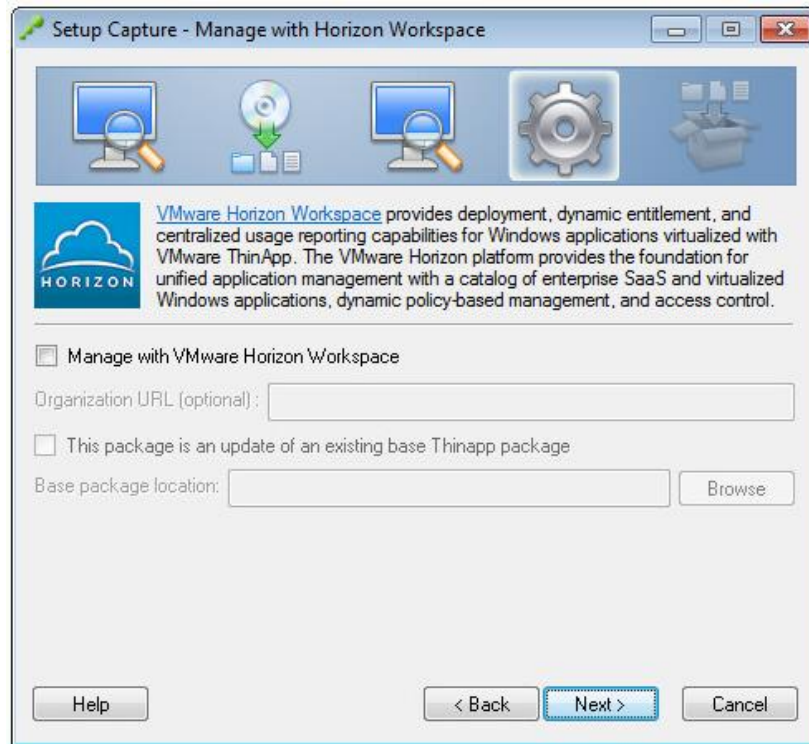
Setup Capture - Manage with Horizon Workspace

HORIZON

VMware Horizon Workspace provides deployment, dynamic entitlement, and centralized usage reporting capabilities for Windows applications virtualized with VMware ThinApp. The VMware Horizon platform provides the foundation for unified application management with a catalog of enterprise SaaS and virtualized Windows applications, dynamic policy-based management, and access control.

Manage with VMware Horizon Workspace

Organization URL (optional) :

This package is an update of an existing base Thinapp package

Base package location:

Browse

Help

< Back

Next >

Cancel